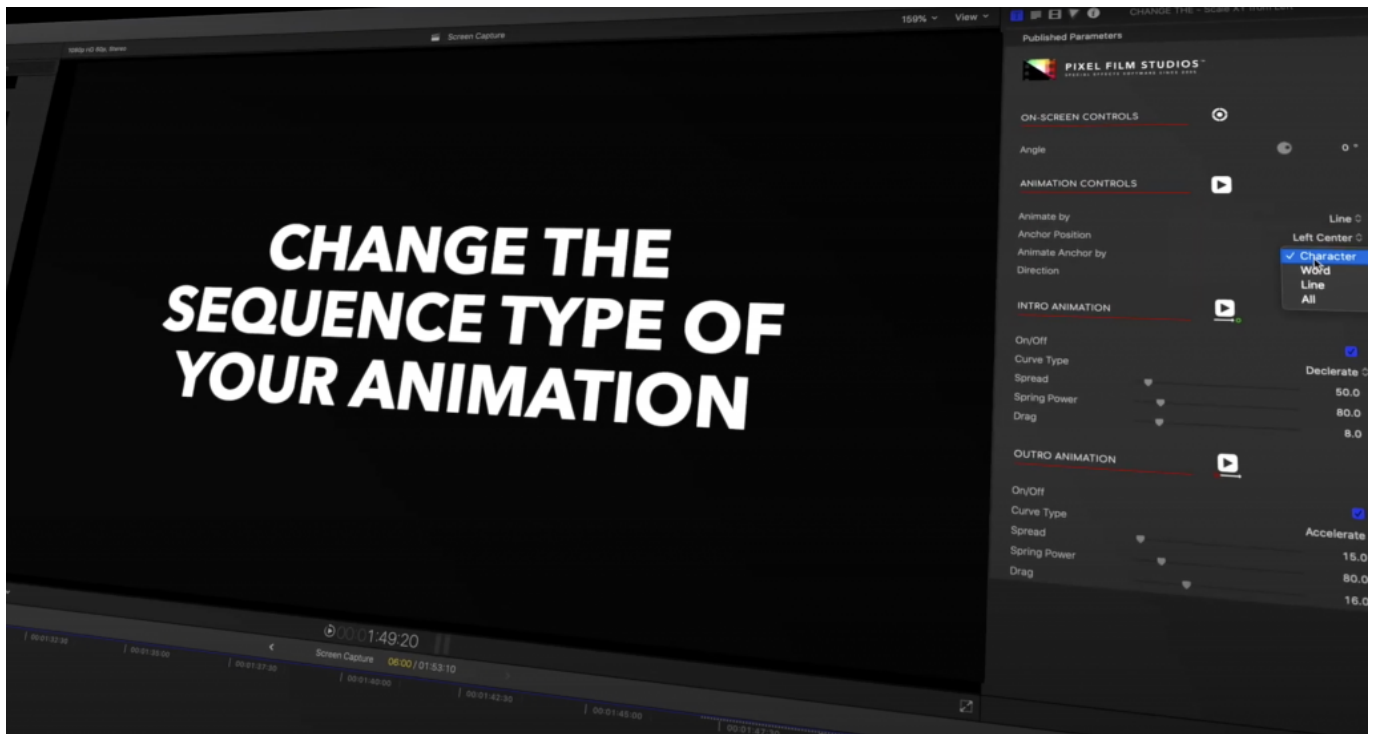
159% View

CHANGE THE - Scale XY from Left

1080p HD 25p, Stereo

Screen Capture

Published Parameters

PIXEL FILM STUDIOS™

SPECIAL EFFECTS SOFTWARE SINCE 2006

ON-SCREEN CONTROLS

Angle 0 °

ANIMATION CONTROLS

Animate by Line

Anchor Position Left Center

Animate Anchor by ✓ Character

Direction Word

Line

All

INTRO ANIMATION

On/Off

Curve Type Declerate

Spread 50.0

Spring Power 80.0

Drag 8.0

OUTRO ANIMATION

On/Off

Curve Type Accelerate

Spread 15.0

Spring Power 80.0

Drag 16.0

CHANGE THE SEQUENCE TYPE OF YOUR ANIMATION

00:01:49:20

Screen Capture 06:00 / 01:53:10

00:01:32:30

00:01:35:00

00:01:37:30

00:01:40:00

00:01:42:30

00:01:45:00

00:01:47:30